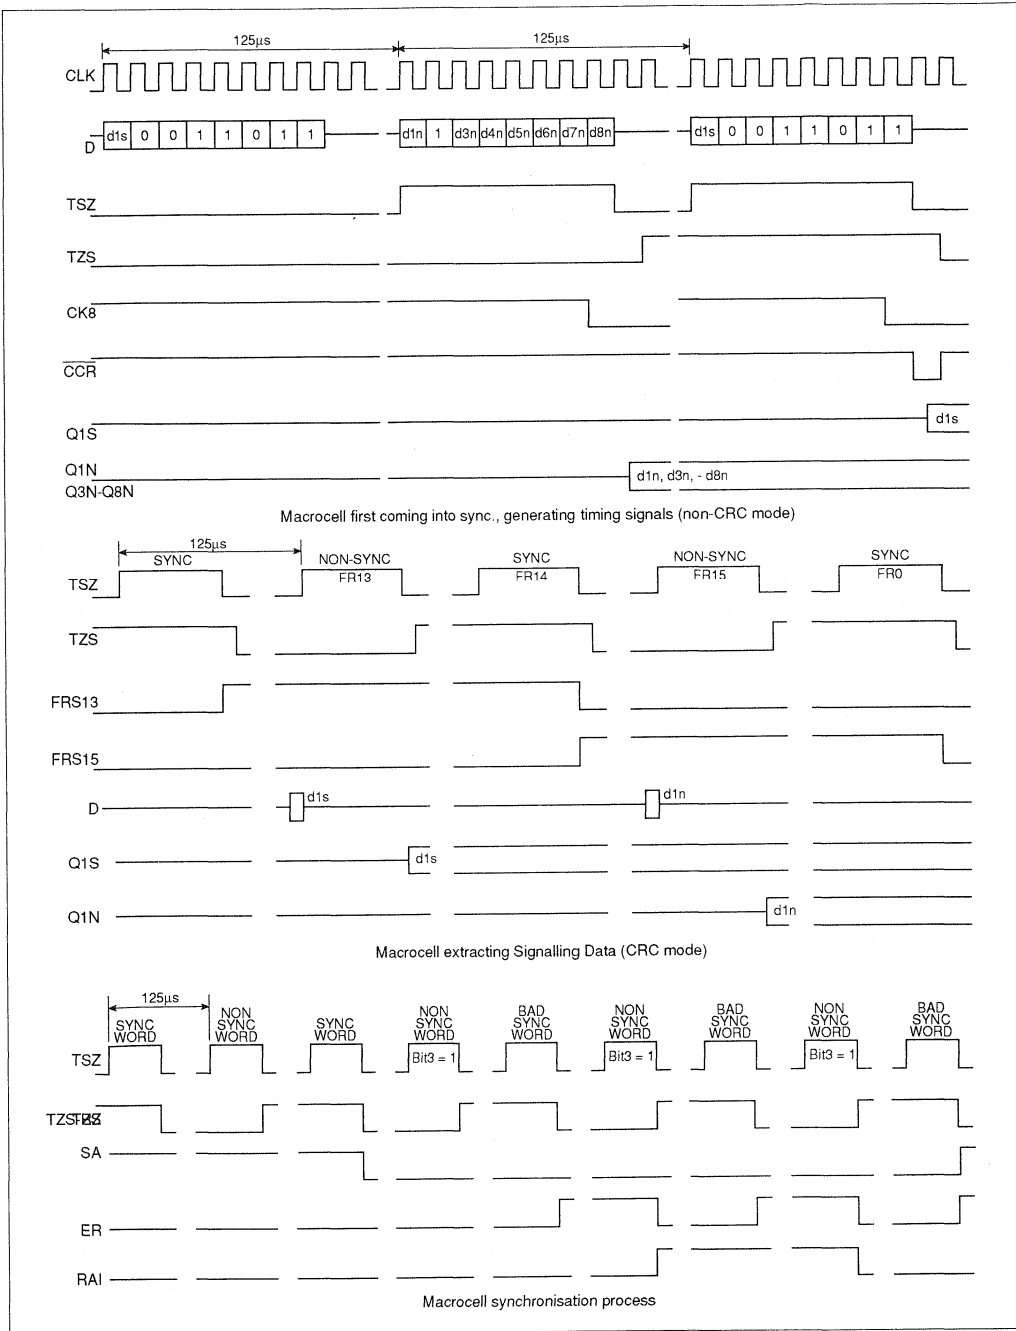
125µs

125µs

CLK

D

d1s 0 0 1 1 0 1 1

d1n 1 d3n d4n d5n d6n d7n d8n

d1s 0 0 1 1 0 1 1

TSZ

TZS

CK8

$\overline{CCR}$

Q1S

d1s

Q1N

Q3N-Q8N

d1n, d3n, - d8n

Macrocell first coming into sync., generating timing signals (non-CRC mode)

125µs

SYNC

NON-SYNC

FR13

SYNC

FR14

NON-SYNC

FR15

SYNC

FR0

TSZ

TZS

FRS13

FRS15

D

d1s

d1n

Q1S

d1s

Q1N

d1n

Macrocell extracting Signalling Data (CRC mode)

125µs

SYNC WORD

NON SYNC WORD

SYNC WORD

NON SYNC WORD

BAD SYNC WORD

NON SYNC WORD

BAD SYNC WORD

NON SYNC WORD

BAD SYNC WORD

TSZ

Bit3 = 1

Bit3 = 1

Bit3 = 1

TZS

SA

ER

RAI

Macrocell synchronisation process